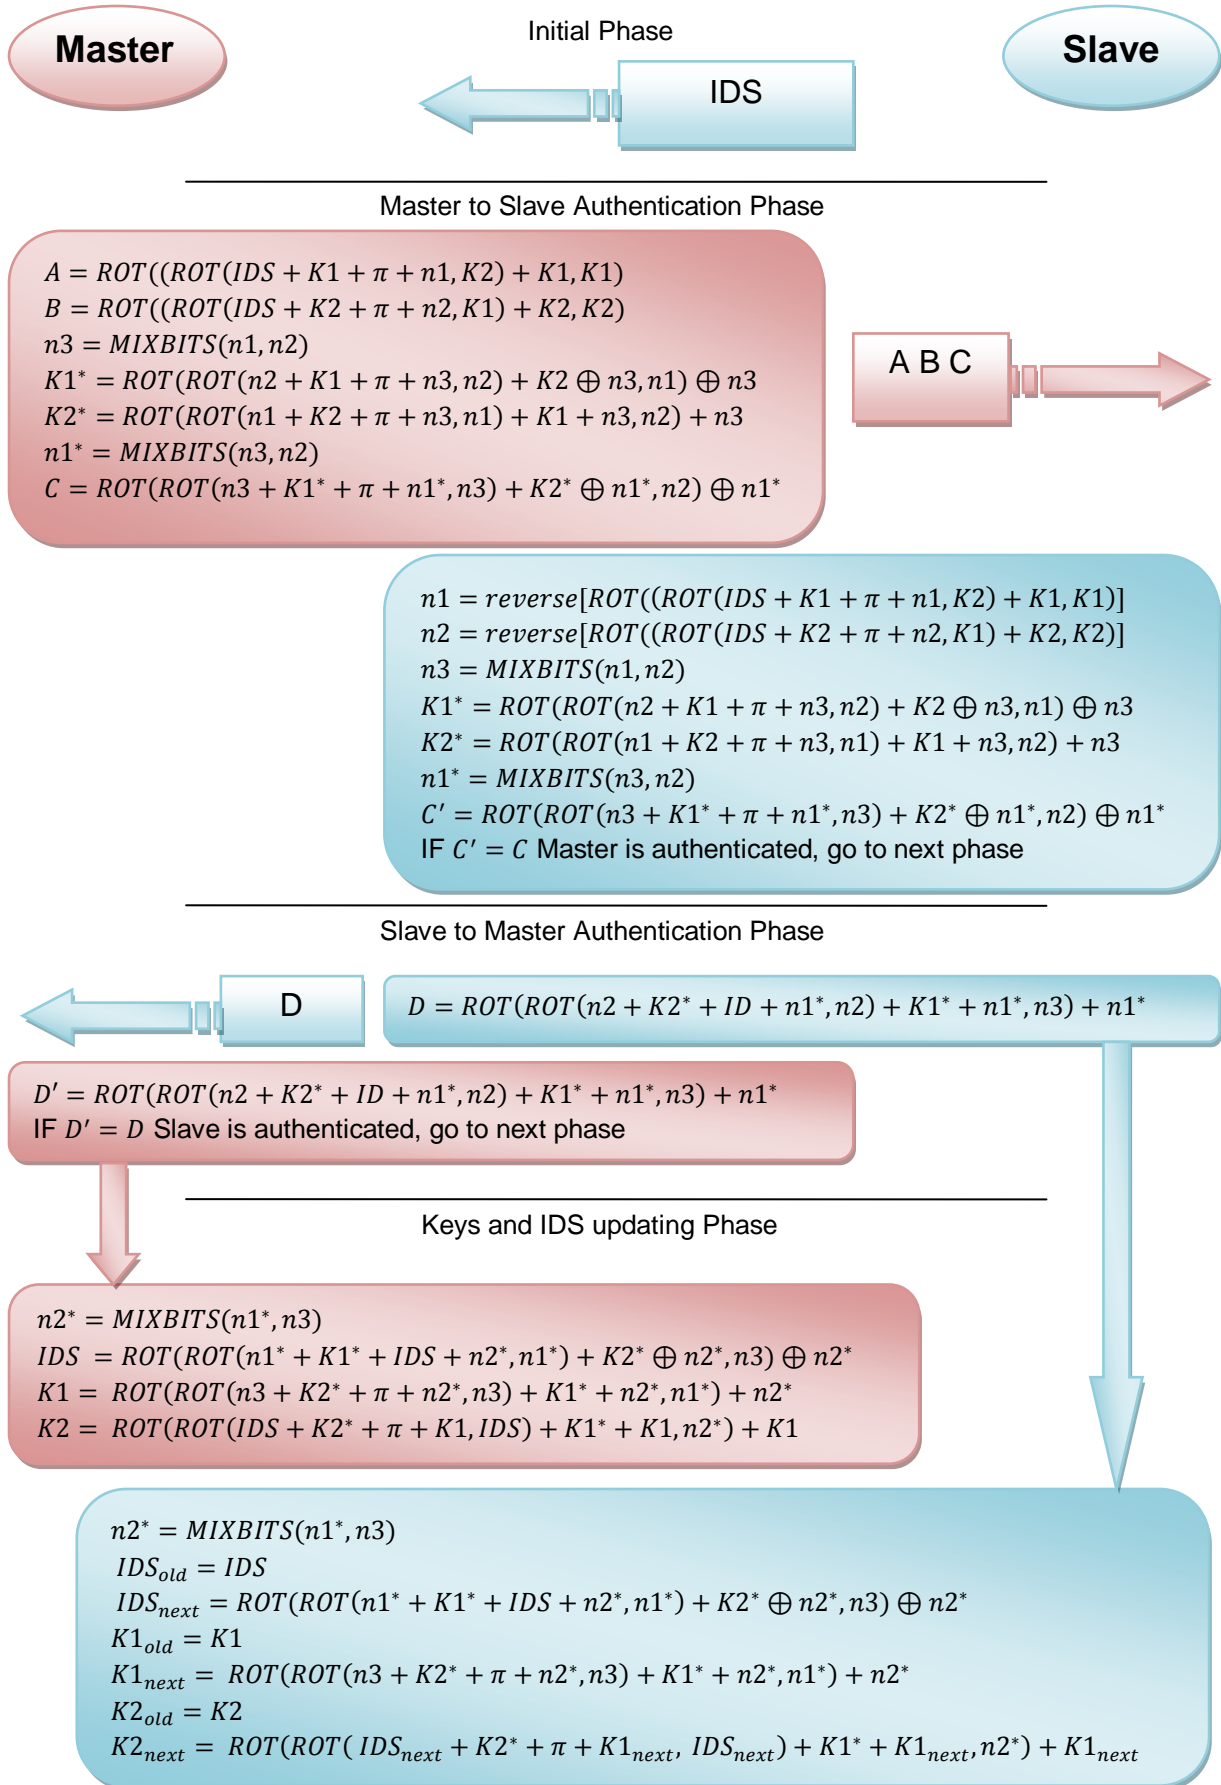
Master

Initial Phase

Slave

IDS

Master to Slave Authentication Phase

$A = ROT((ROT(IDS + K1 + \pi + n1, K2) + K1, K1)$
$B = ROT((ROT(IDS + K2 + \pi + n2, K1) + K2, K2)$
$n3 = MIXBITS(n1, n2)$
$K1^* = ROT(ROT(n2 + K1 + \pi + n3, n2) + K2 \oplus n3, n1) \oplus n3$
$K2^* = ROT(ROT(n1 + K2 + \pi + n3, n1) + K1 + n3, n2) + n3$
$n1^* = MIXBITS(n3, n2)$
$C = ROT(ROT(n3 + K1^* + \pi + n1^*, n3) + K2^* \oplus n1^*, n2) \oplus n1^*$

A B C

$n1 = reverse[ROT((ROT(IDS + K1 + \pi + n1, K2) + K1, K1)]$
$n2 = reverse[ROT((ROT(IDS + K2 + \pi + n2, K1) + K2, K2)]$
$n3 = MIXBITS(n1, n2)$
$K1^* = ROT(ROT(n2 + K1 + \pi + n3, n2) + K2 \oplus n3, n1) \oplus n3$
$K2^* = ROT(ROT(n1 + K2 + \pi + n3, n1) + K1 + n3, n2) + n3$
$n1^* = MIXBITS(n3, n2)$
$C' = ROT(ROT(n3 + K1^* + \pi + n1^*, n3) + K2^* \oplus n1^*, n2) \oplus n1^*$
IF $C' = C$ Master is authenticated, go to next phase

Slave to Master Authentication Phase

D

$D = ROT(ROT(n2 + K2^* + ID + n1^*, n2) + K1^* + n1^*, n3) + n1^*$

$D' = ROT(ROT(n2 + K2^* + ID + n1^*, n2) + K1^* + n1^*, n3) + n1^*$
IF $D' = D$ Slave is authenticated, go to next phase

Keys and IDS updating Phase

$n2^* = MIXBITS(n1^*, n3)$
$IDS = ROT(ROT(n1^* + K1^* + IDS + n2^*, n1^*) + K2^* \oplus n2^*, n3) \oplus n2^*$
$K1 = ROT(ROT(n3 + K2^* + \pi + n2^*, n3) + K1^* + n2^*, n1^*) + n2^*$
$K2 = ROT(ROT(IDS + K2^* + \pi + K1, IDS) + K1^* + K1, n2^*) + K1$

$n2^* = MIXBITS(n1^*, n3)$
$IDS_{old} = IDS$
$IDS_{next} = ROT(ROT(n1^* + K1^* + IDS + n2^*, n1^*) + K2^* \oplus n2^*, n3) \oplus n2^*$
$K1_{old} = K1$
$K1_{next} = ROT(ROT(n3 + K2^* + \pi + n2^*, n3) + K1^* + n2^*, n1^*) + n2^*$
$K2_{old} = K2$
$K2_{next} = ROT(ROT(IDS_{next} + K2^* + \pi + K1_{next}, IDS_{next}) + K1^* + K1_{next}, n2^*) + K1_{next}$